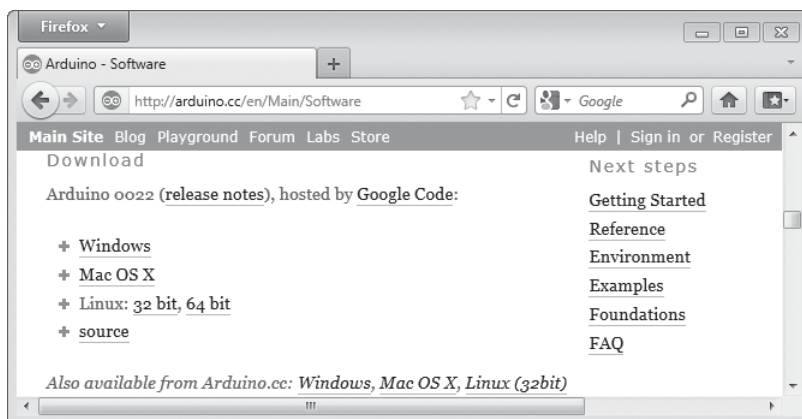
Firefox

Arduino - Software

+

http://arduino.cc/en/Main/Software

Google

Main Site Blog Playground Forum Labs Store

Help | Sign in or Register

Download

Arduino 0022 (release notes), hosted by Google Code:

+ Windows
+ Mac OS X
+ Linux: 32 bit, 64 bit
+ source

Also available from Arduino.cc: Windows, Mac OS X, Linux (32bit)

Next steps

Getting Started
Reference
Environment
Examples
Foundations
FAQ

III